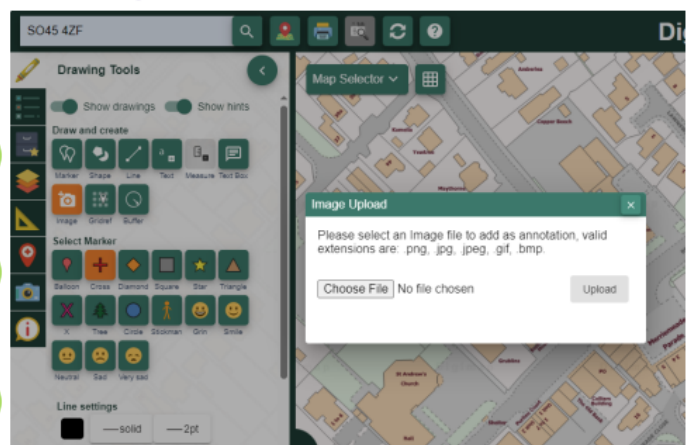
SO45 4ZF

Dig

Drawing Tools

Show drawings Show hints

Draw and create

Marker Shape Line Text Measure Text Box

Image Gridref Buffer

Select Marker

Balloon Cross Diamond Square Star Triangle

X Tree Circle Stickman Grin Smile

Neutral Sad Very sad

Line settings

—solid —2pt

Map Selector

Image Upload

Please select an Image file to add as annotation, valid extensions are: .png, .jpg, .jpeg, .gif, .bmp.

Choose File No file chosen

Upload

St Andrew's Church